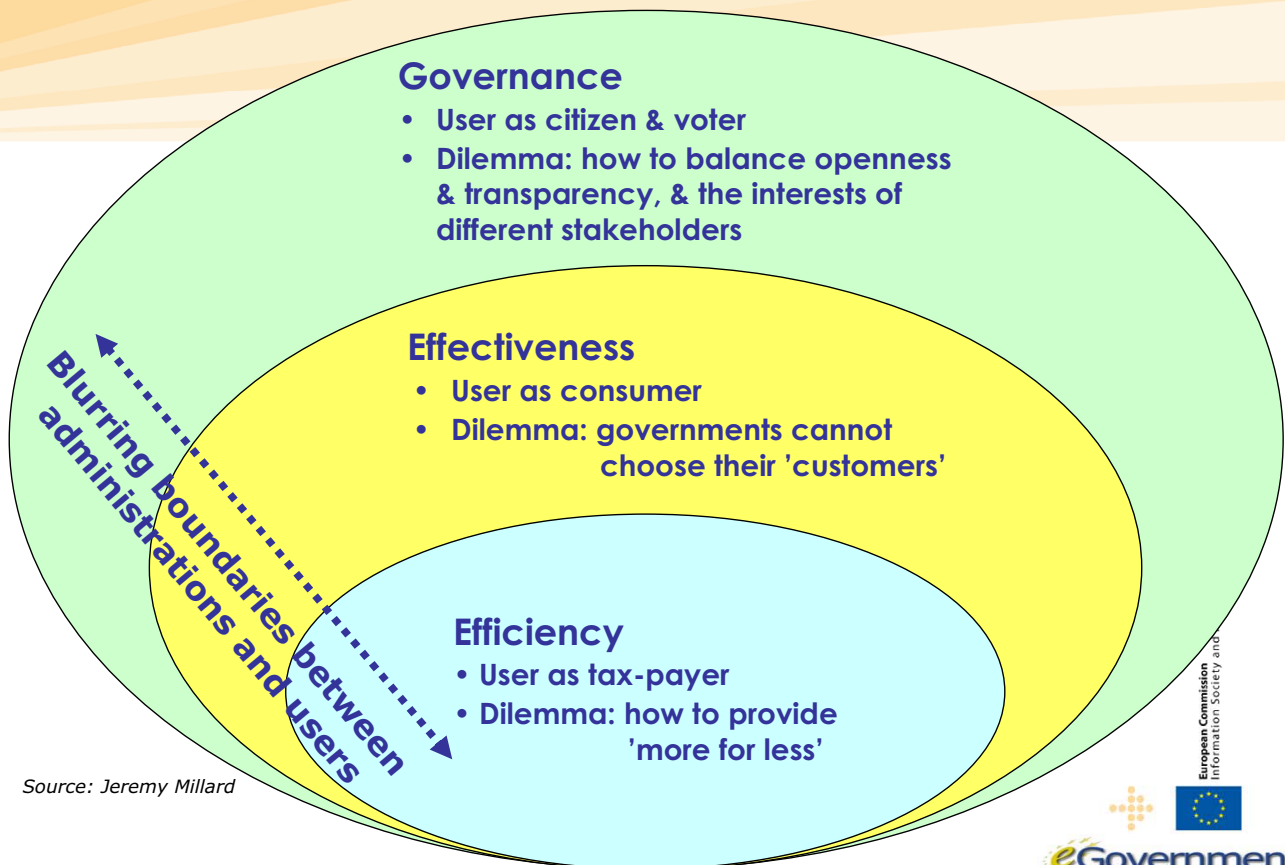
Governance

- User as citizen & voter
- Dilemma: how to balance openness & transparency, & the interests of different stakeholders

Effectiveness

- User as consumer
- Dilemma: governments cannot choose their 'customers'

Blurring boundaries between administrations and users

Efficiency

- User as tax-payer
- Dilemma: how to provide 'more for less'

Source: Jeremy Millard

European Commission
Information Society and

eGovernmen